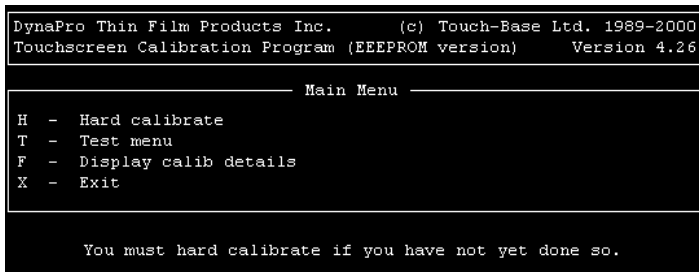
DynaPro Thin Film Products Inc. (c) Touch-Base Ltd. 1989-2000
Touchscreen Calibration Program (EEEPROM version) Version 4.26

Main Menu

H - Hard calibrate
T - Test menu
F - Display calib details
X - Exit

You must hard calibrate if you have not yet done so.